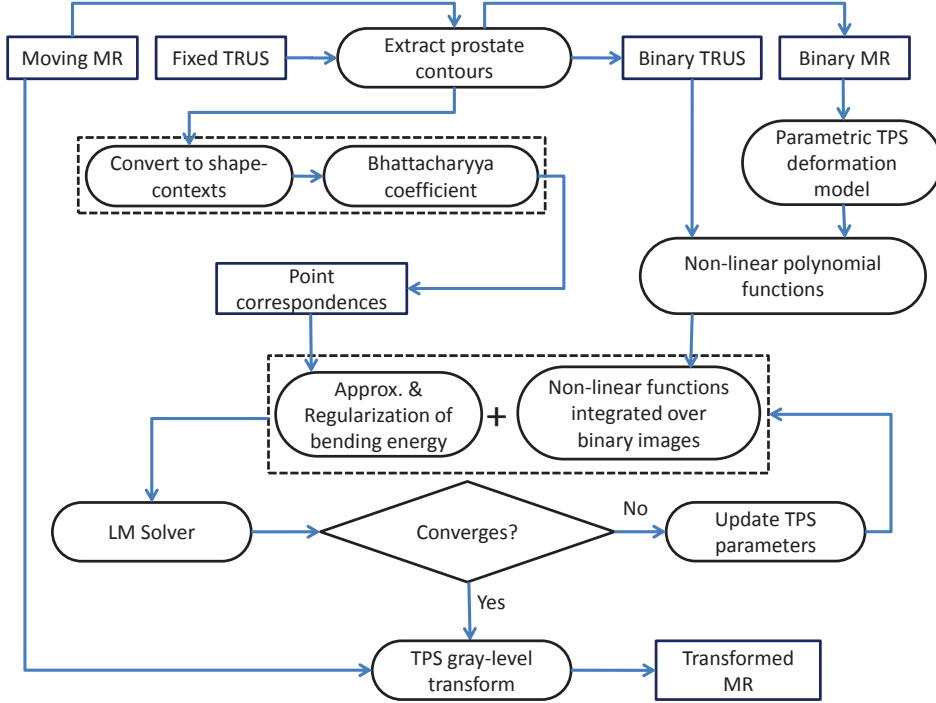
Moving MR

Fixed TRUS

Extract prostate contours

Binary TRUS

Binary MR

Convert to shape-contexts

Bhattacharyya coefficient

Parametric TPS deformation model

Point correspondences

Non-linear polynomial functions

Approx. & Regularization of bending energy

+

Non-linear functions integrated over binary images

LM Solver

Converges?

No

Update TPS parameters

Yes

TPS gray-level transform

Transformed MR